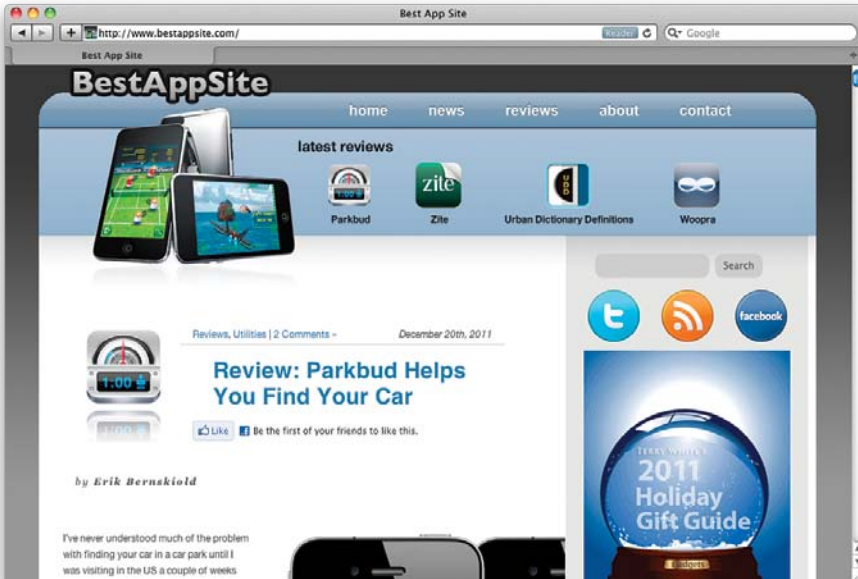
Best App Site

http://www.bestappsite.com/

Reader

Google

Best App Site

BestAppSite

home news reviews about contact

latest reviews

1:00

Parkbud

zite

Zite

UDD

Urban Dictionary Definitions

Woopra

Search

facebook

Reviews, Utilities | 2 Comments »

December 20th, 2011

1:00

Review: Parkbud Helps You Find Your Car

Like Be the first of your friends to like this.

by Erik Bernskiold

I've never understood much of the problem with finding your car in a car park until I was visiting in the US a couple of weeks

TERRY WHITE'S

2011 Holiday Gift Guide

Gadgets